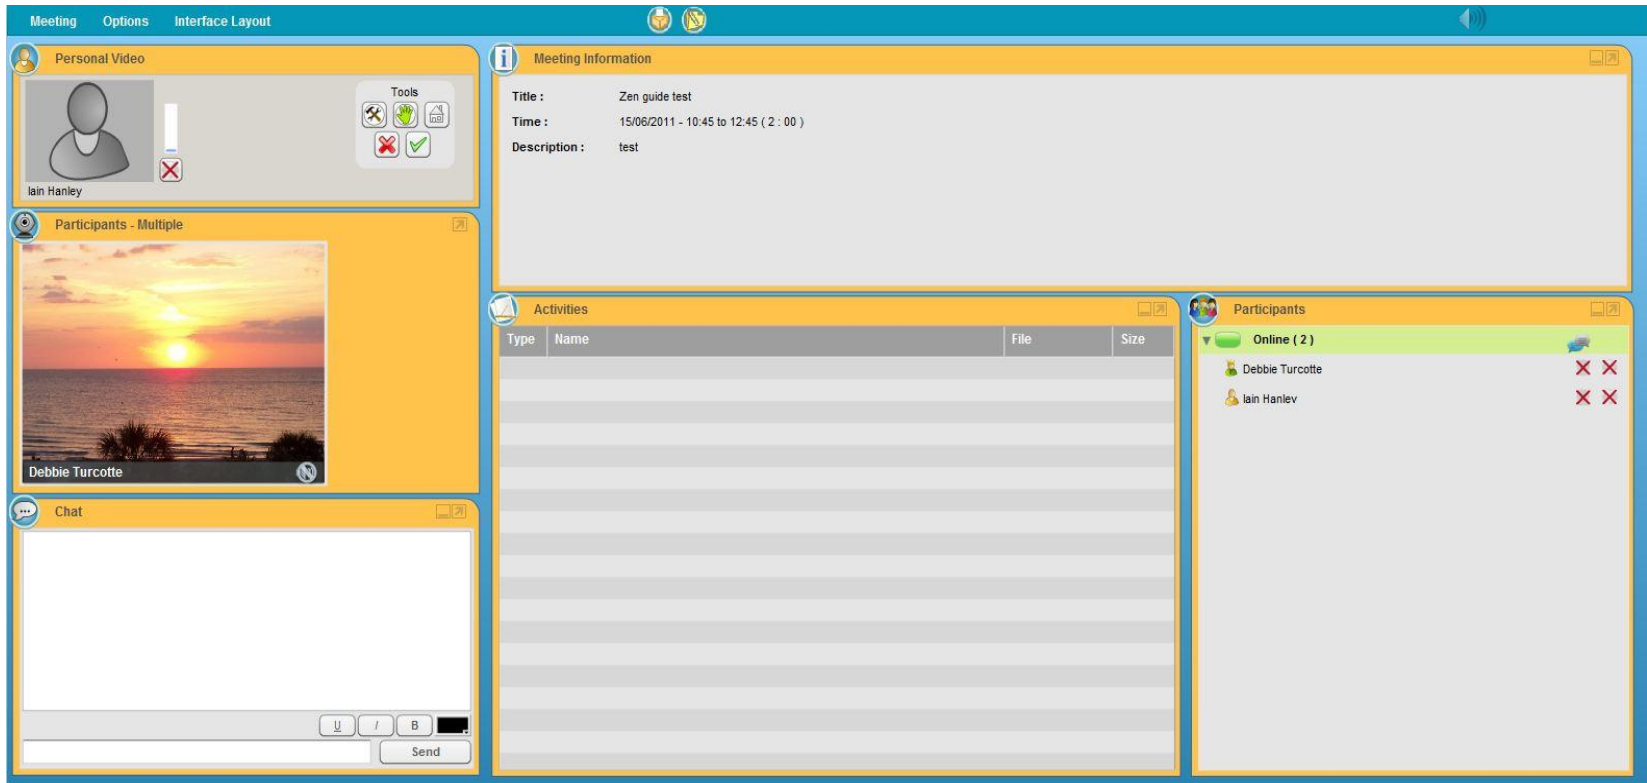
Meeting Options Interface Layout

Personal Video

Tools

Iain Hanley

Participants - Multiple

Debbie Turcotte

Chat

U I B

Send

Meeting Information

Title : Zen guide test

Time : 15/06/2011 - 10:45 to 12:45 ( 2 : 00 )

Description : test

Activities

| Type | Name | File | Size |
|---|---|---|---|

Participants

Online ( 2 )

Debbie Turcotte

Iain Hanley